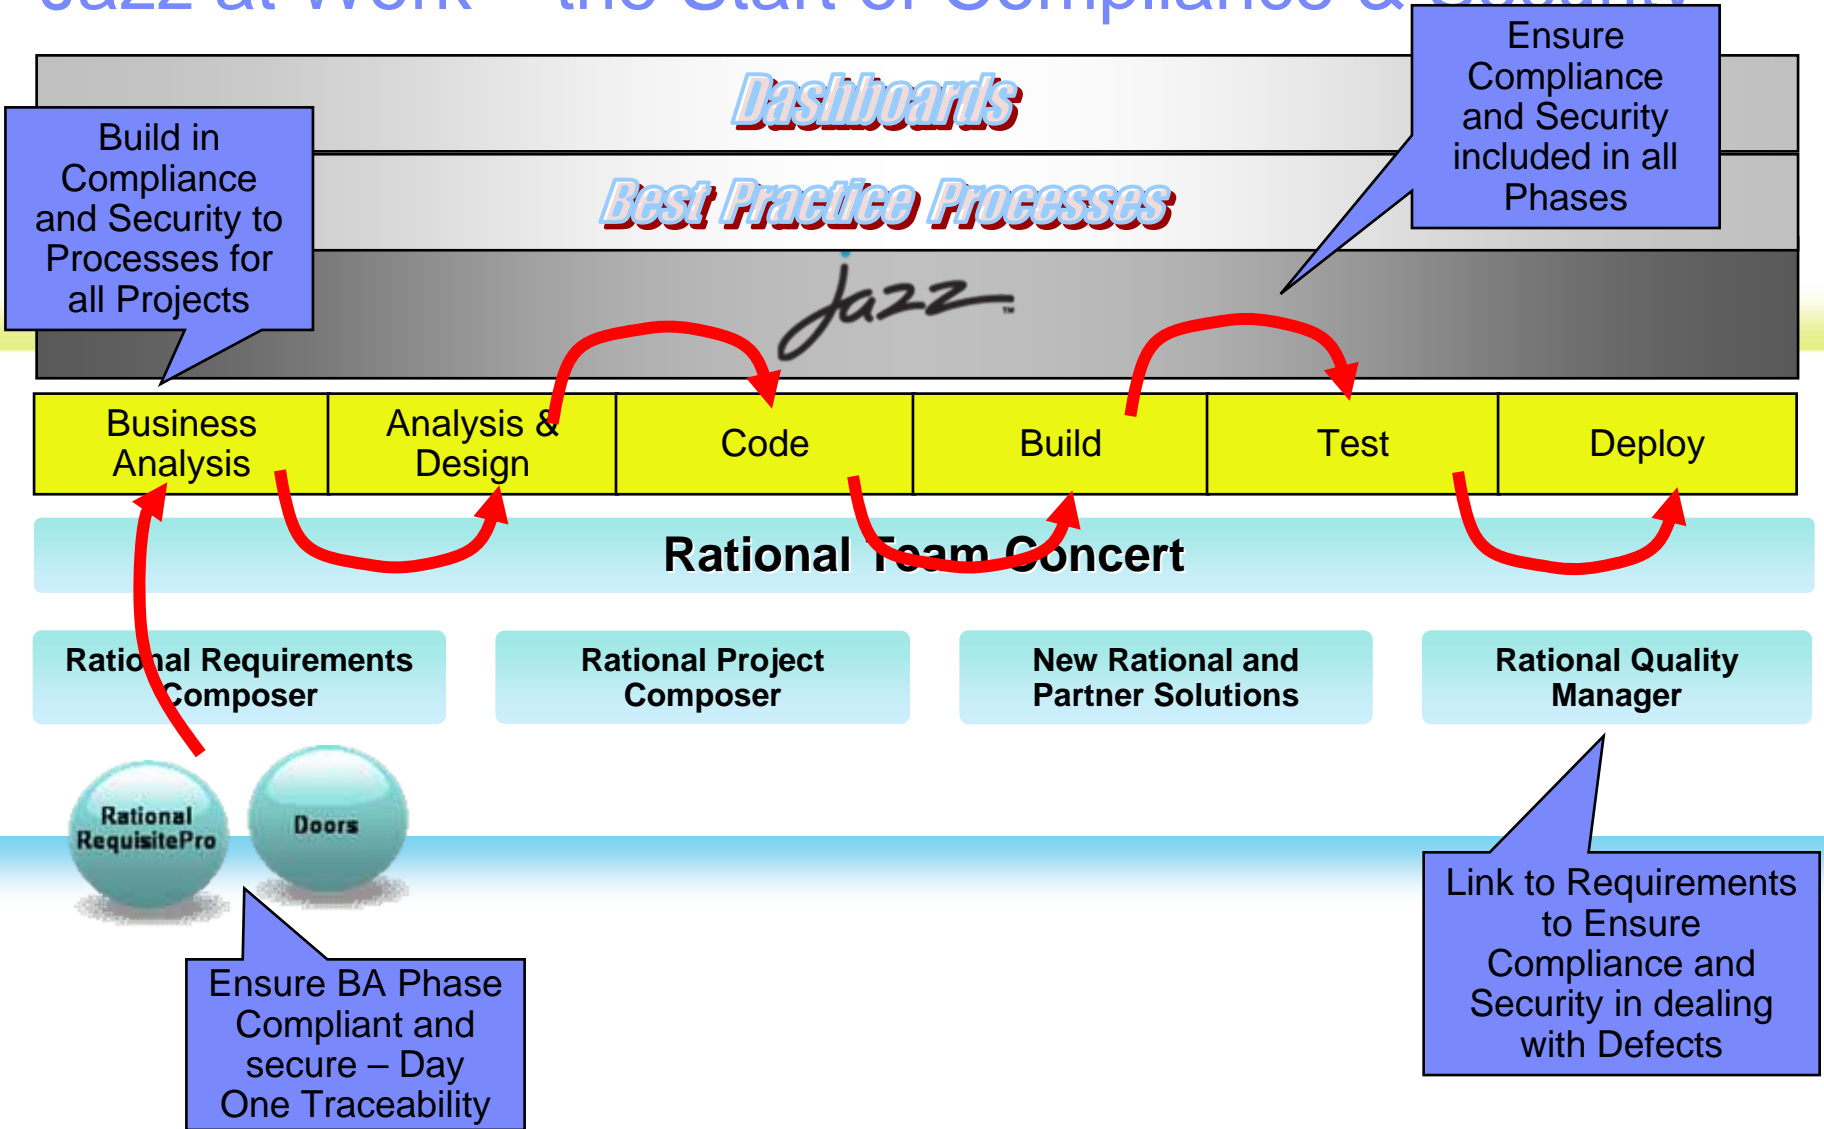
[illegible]

Dashboards

Best Practice Processes

Jazz

Build in Compliance and Security to Processes for all Projects

Ensure Compliance and Security included in all Phases

| Business Analysis | Analysis & Design | Code | Build | Test | Deploy |
|---|---|---|---|---|---|

Rational Team Concert

Rational Requirements Composer

Rational Project Composer

New Rational and Partner Solutions

Rational Quality Manager

Rational RequisitePro

Doors

Ensure BA Phase Compliant and secure – Day One Traceability

Link to Requirements to Ensure Compliance and Security in dealing with Defects